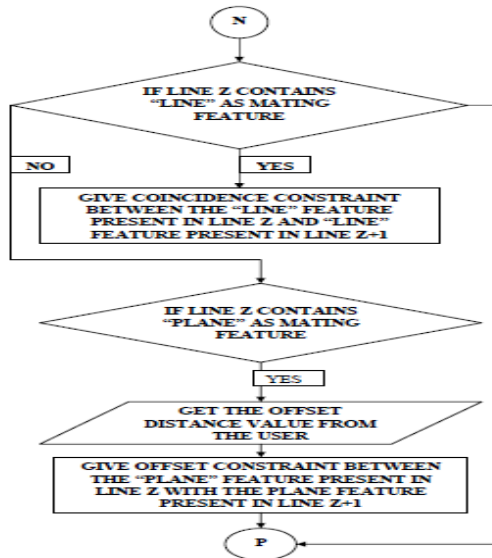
N

IF LINE Z CONTAINS "LINE" AS MATING FEATURE

NO

YES

GIVE COINCIDENCE CONSTRAINT BETWEEN THE "LINE" FEATURE PRESENT IN LINE Z AND "LINE" FEATURE PRESENT IN LINE Z+1

IF LINE Z CONTAINS "PLANE" AS MATING FEATURE

YES

GET THE OFFSET DISTANCE VALUE FROM THE USER

GIVE OFFSET CONSTRAINT BETWEEN THE "PLANE" FEATURE PRESENT IN LINE Z WITH THE PLANE FEATURE PRESENT IN LINE Z+1

P